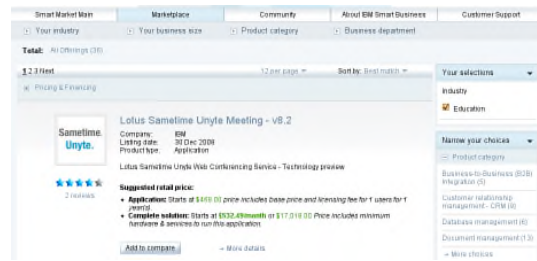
Smart Market Main | Marketplace | Community | About IBM Smart Business | Customer Support

Your industry | Your business size | Product category | Business department

Total: All Offerings (36)

1 2 3 Next

12 per page | Sort by: Best match

Pricing & Financing

Sametime. Unyte.

Lotus Sametime Unyte Meeting - v8.2

Company: IBM
Listing date: 30 Dec 2009
Product type: Application

Lotus Sametime Unyte Web Conferencing Service - Technology preview

2 reviews

Suggested retail price:

• Application: Starts at $449.00 price includes base price and licensing fee for 1 users for 1 year(s).
• Complete solution: Starts at $532.49/month or $17,018.00 Price includes minimum hardware & services to run this application.

Add to compare | More details

Your selections

Industry

Education

Narrow your choices

Product category

Business-to-Business (B2B) integration (5)

Customer relationship management - CRM (4)

Database management (4)

Document management (13)

More choices